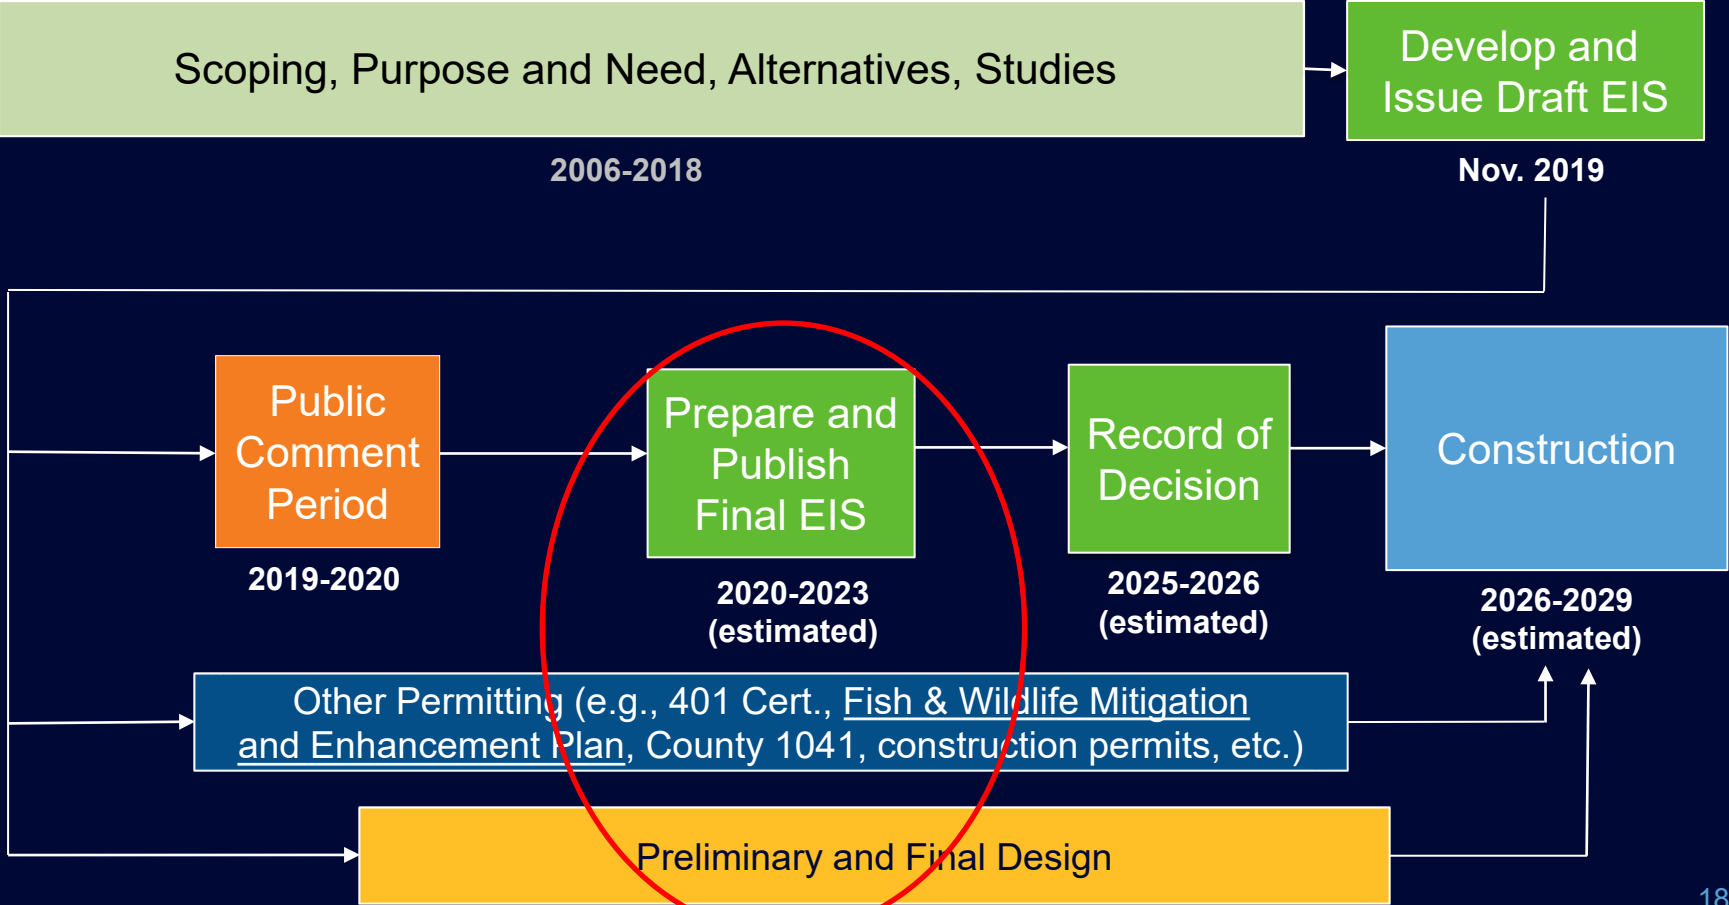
Scoping, Purpose and Need, Alternatives, Studies

2006-2018

Develop and Issue Draft EIS

Nov. 2019

Public Comment Period

2019-2020

Prepare and Publish Final EIS

2020-2023 (estimated)

Record of Decision

2025-2026 (estimated)

Construction

2026-2029 (estimated)

Other Permitting (e.g., 401 Cert., Fish & Wildlife Mitigation and Enhancement Plan, County 1041, construction permits, etc.)

Preliminary and Final Design

18